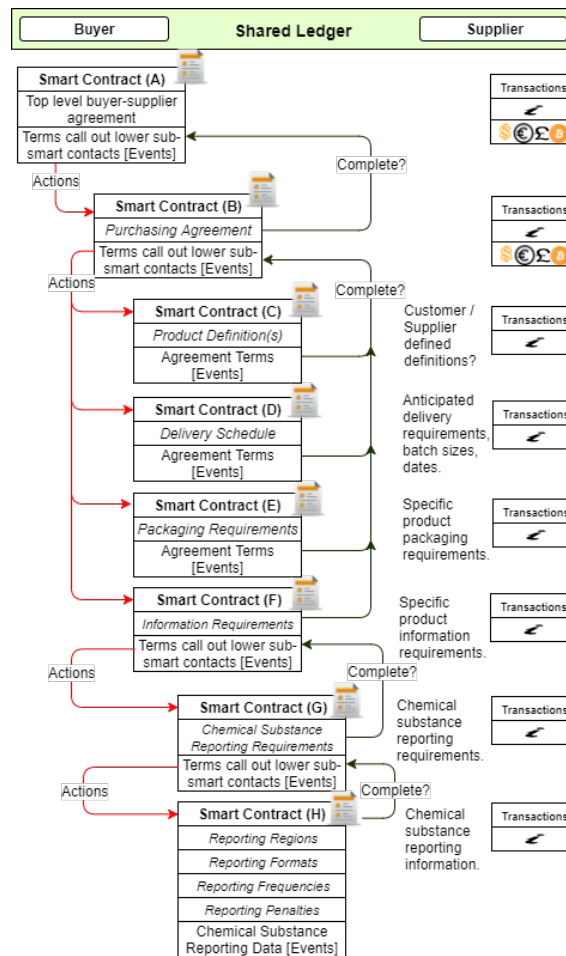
Buyer

Shared Ledger

Supplier

Smart Contract (A)
Top level buyer-supplier agreement
Terms call out lower sub-smart contacts [Events]

Transactions

Actions

Complete?

Smart Contract (B)
Purchasing Agreement
Terms call out lower sub-smart contacts [Events]

Transactions

Actions

Complete?

Smart Contract (C)
Product Definition(s)
Agreement Terms [Events]

Customer / Supplier defined definitions?

Transactions

Smart Contract (D)
Delivery Schedule
Agreement Terms [Events]

Anticipated delivery requirements, batch sizes, dates.

Transactions

Smart Contract (E)
Packaging Requirements
Agreement Terms [Events]

Specific product packaging requirements.

Transactions

Smart Contract (F)
Information Requirements
Terms call out lower sub-smart contacts [Events]

Specific product information requirements.

Transactions

Actions

Complete?

Smart Contract (G)
Chemical Substance Reporting Requirements
Terms call out lower sub-smart contacts [Events]

Chemical substance reporting requirements.

Transactions

Actions

Complete?

Smart Contract (H)
Reporting Regions
Reporting Formats
Reporting Frequencies
Reporting Penalties
Chemical Substance Reporting Data [Events]

Chemical substance reporting information.

Transactions